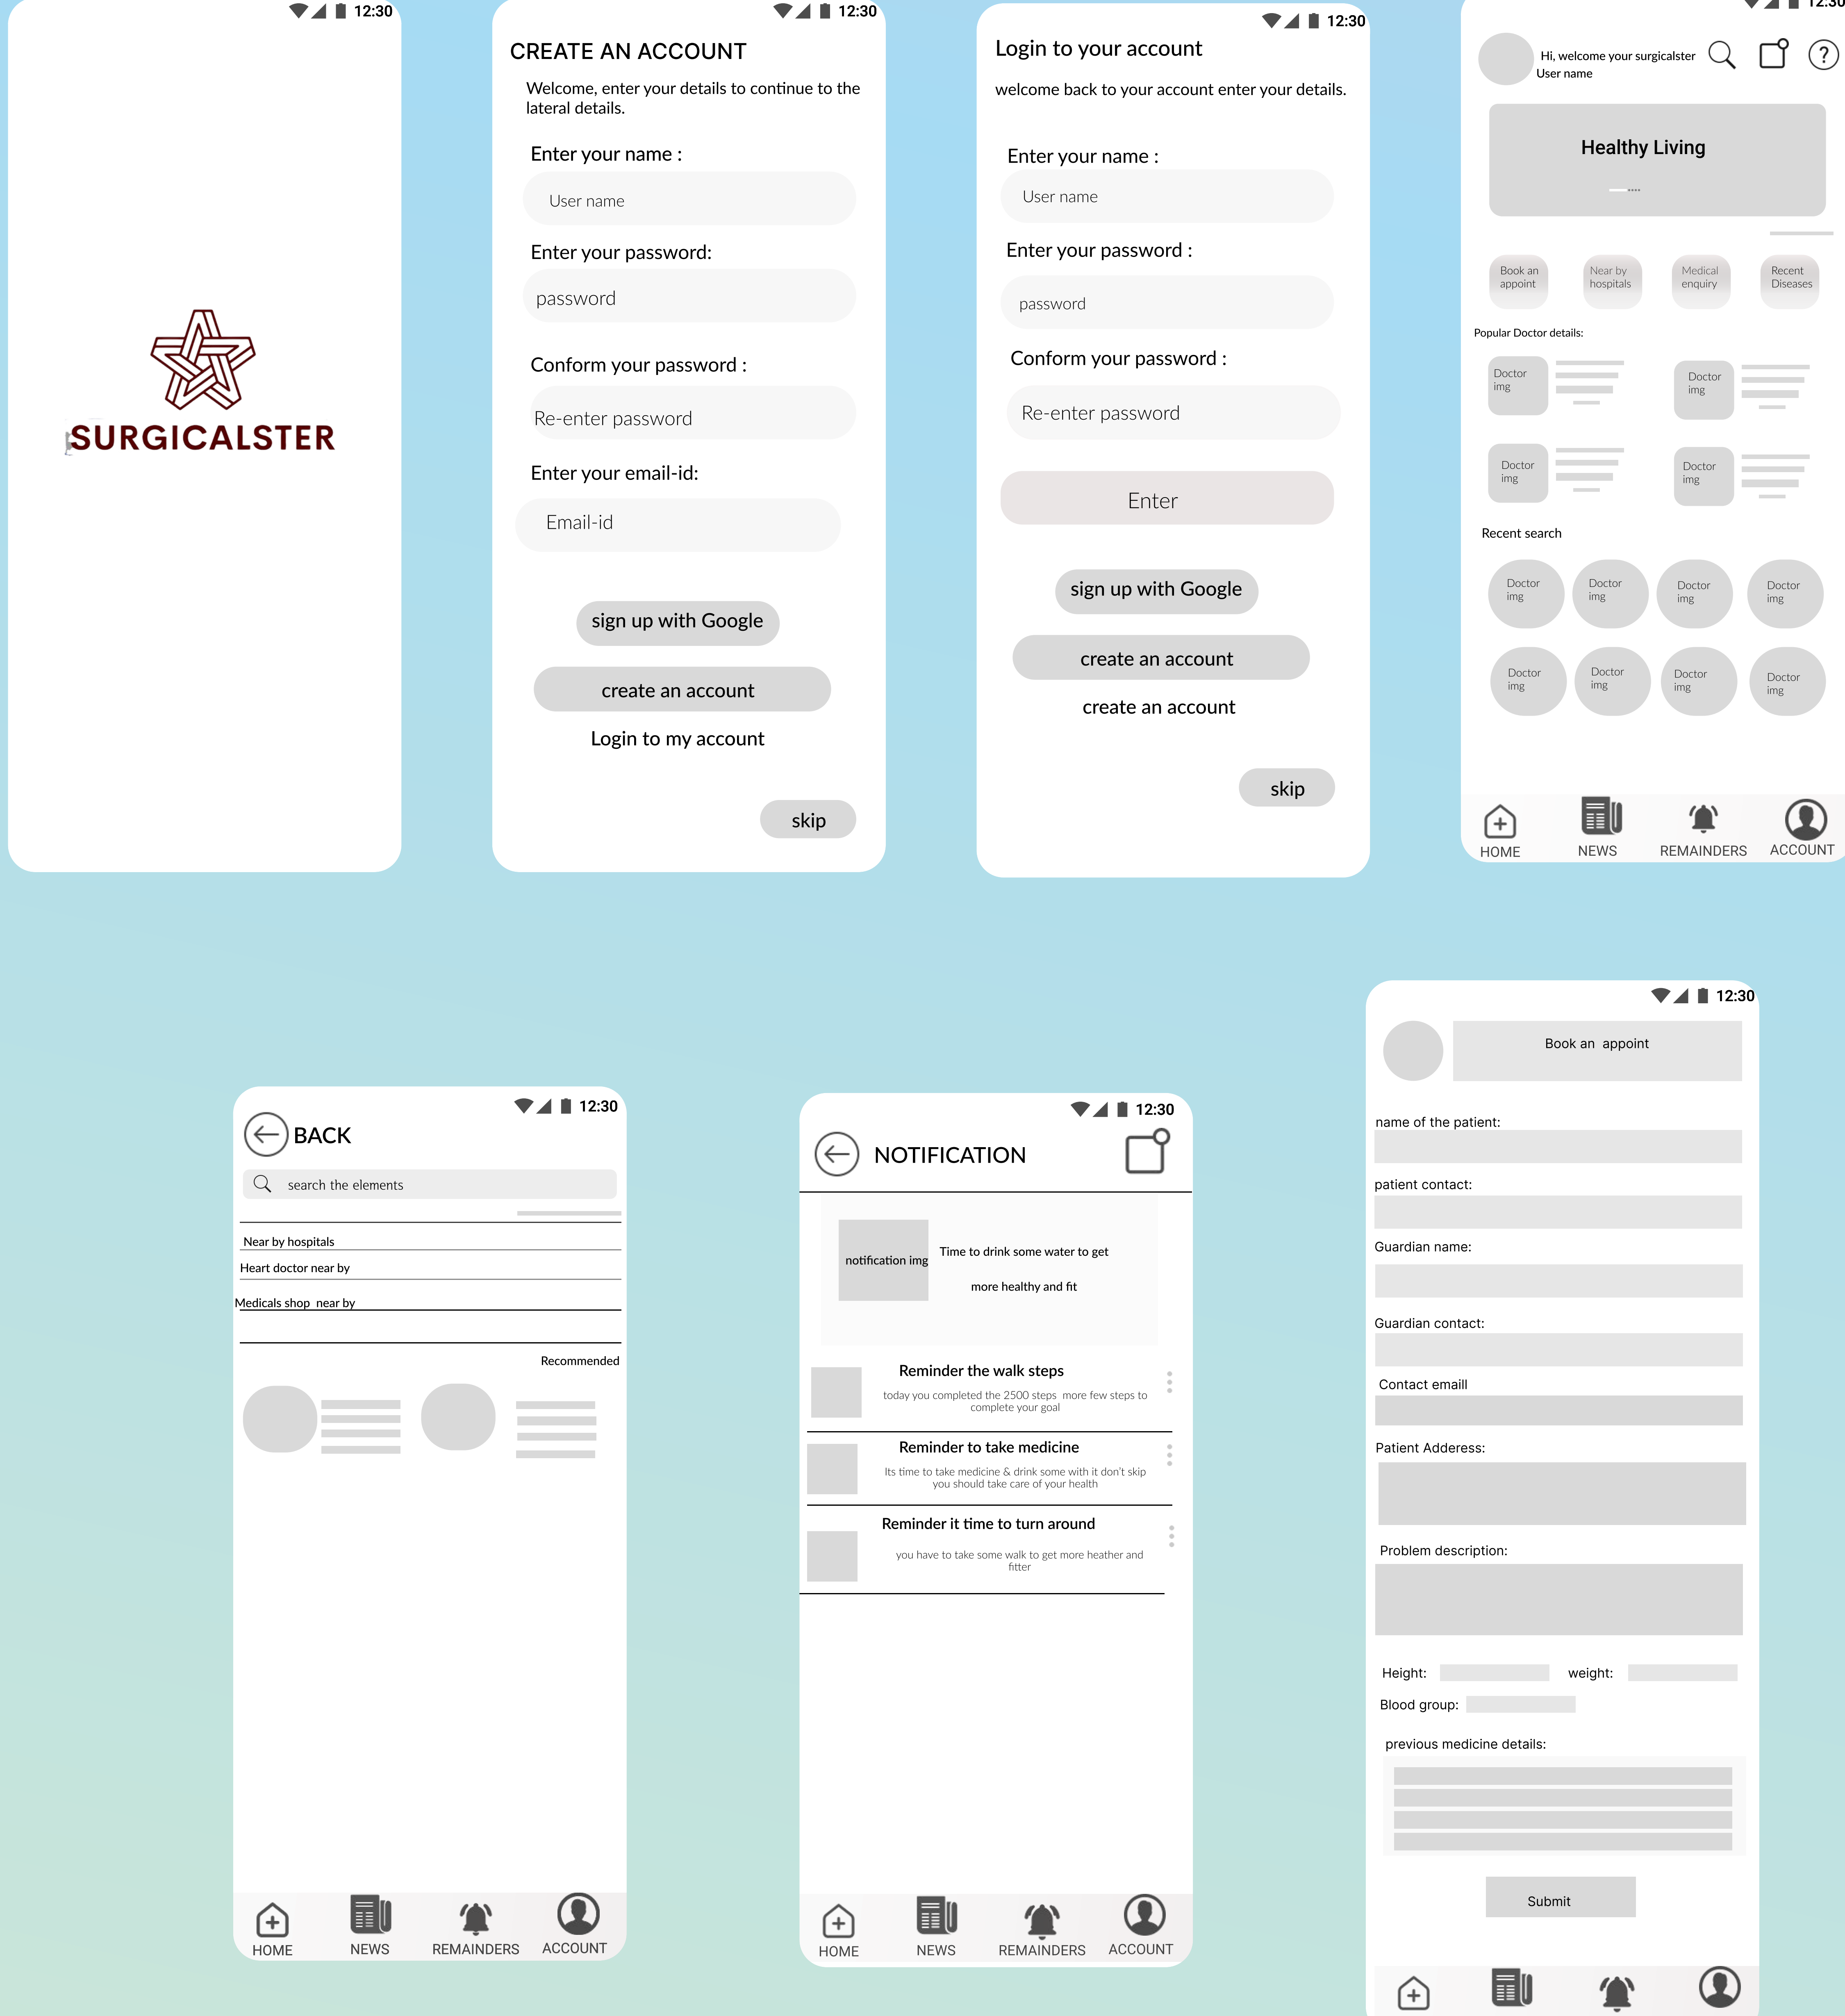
12:30

SURGICALSTER

12:30

CREATE AN ACCOUNT

Welcome, enter your details to continue to the lateral details.

Enter your name :

User name

Enter your password:

password

Conform your password :

Re-enter password

Enter your email-id:

Email-id

sign up with Google

create an account

Login to my account

skip

12:30

Login to your account

welcome back to your account enter your details.

Enter your name :

User name

Enter your password :

password

Conform your password :

Re-enter password

Enter

sign up with Google

create an account

create an account

skip

12:30

Hi, welcome your surgicalster
User name

Healthy Living

Book an appoint

Near by hospitals

Medical enquiry

Recent Diseases

Popular Doctor details:

Doctor img

Doctor img

Doctor img

Doctor img

Recent search

Doctor img

Doctor img

Doctor img

Doctor img

Doctor img

Doctor img

Doctor img

Doctor img

HOME NEWS REMAINDERS ACCOUNT

12:30

BACK

search the elements

Near by hospitals

Heart doctor near by

Medicals shop near by

Recommended

HOME NEWS REMAINDERS ACCOUNT

12:30

NOTIFICATION

notification img

Time to drink some water to get

more healthy and fit

Reminder the walk steps

today you completed the 2500 steps more few steps to complete your goal

Reminder to take medicine

Its time to take medicine & drink some with it don't skip you should take care of your health

Reminder it time to turn around

you have to take some walk to get more heather and fitter

HOME NEWS REMAINDERS ACCOUNT

12:30

Book an appoint

name of the patient:

patient contact:

Guardian name:

Guardian contact:

Contact emaill

Patient Adderess:

Problem description:

Height: weight:

Blood group:

previous medicine details:

Submit